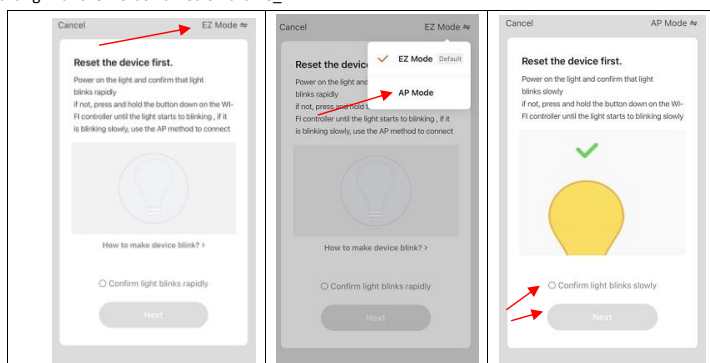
Cancel EZ Mode ⇆

Reset the device first.

Power on the light and confirm that light blinks rapidly if not, press and hold the button down on the WI-FI controller until the light starts to blinking , if it is blinking slowly, use the AP method to connect

How to make device blink? >

Confirm light blinks rapidly

Next

Cancel EZ Mode ⇆

EZ Mode Default

AP Mode

Reset the device

Power on the light and blinks rapidly if not, press and hold FI controller until the light starts to blinking , if it is blinking slowly, use the AP method to connect

How to make device blink? >

Confirm light blinks rapidly

Next

Cancel AP Mode ⇆

Reset the device first.

Power on the light and confirm that light blinks slowly if not, press and hold the button down on the WI-FI controller until the light starts to blinking slowly

Confirm light blinks slowly

Next